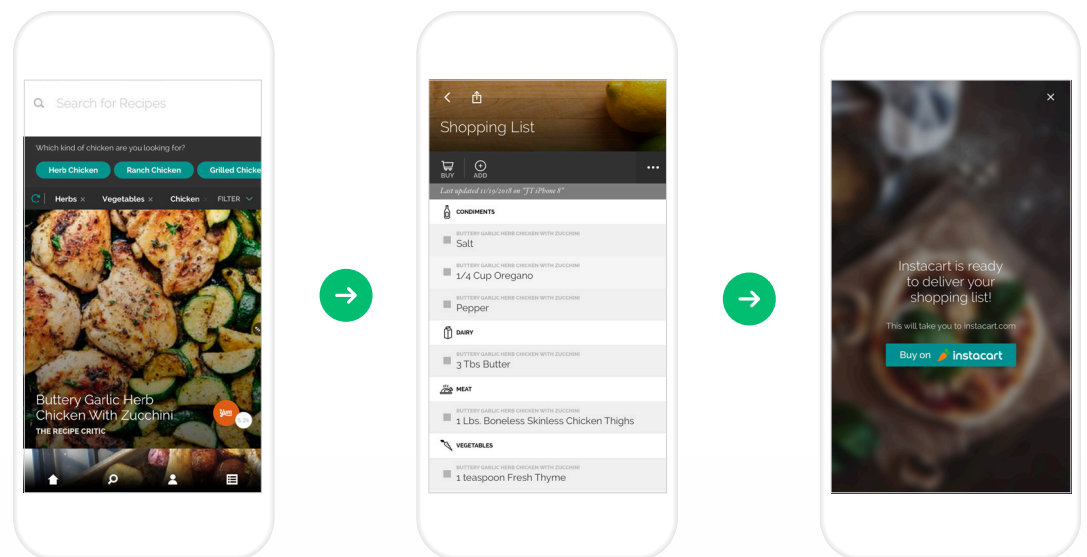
Search for Recipes

Which kind of chicken are you looking for?

Herb Chicken
Ranch Chicken
Grilled Chicke

Herbs ×
Vegetables ×
Chicken
FILTER

Buttery Garlic Herb Chicken With Zucchini
THE RECIPE CRITIC

Yum

Shopping List

BUY
ADD

Last updated 11/19/2018 on "JT iPhone 8"

CONDIMENTS

BUTTERY GARLIC HERB CHICKEN WITH ZUCCHINI
Salt

BUTTERY GARLIC HERB CHICKEN WITH ZUCCHINI
1/4 Cup Oregano

BUTTERY GARLIC HERB CHICKEN WITH ZUCCHINI
Pepper

DAIRY

BUTTERY GARLIC HERB CHICKEN WITH ZUCCHINI
3 Tbs Butter

MEAT

BUTTERY GARLIC HERB CHICKEN WITH ZUCCHINI
1 Lbs. Boneless Skinless Chicken Thighs

VEGETABLES

BUTTERY GARLIC HERB CHICKEN WITH ZUCCHINI
1 teaspoon Fresh Thyme

×

Instacart is ready to deliver your shopping list!

This will take you to instacart.com

Buy on instacart